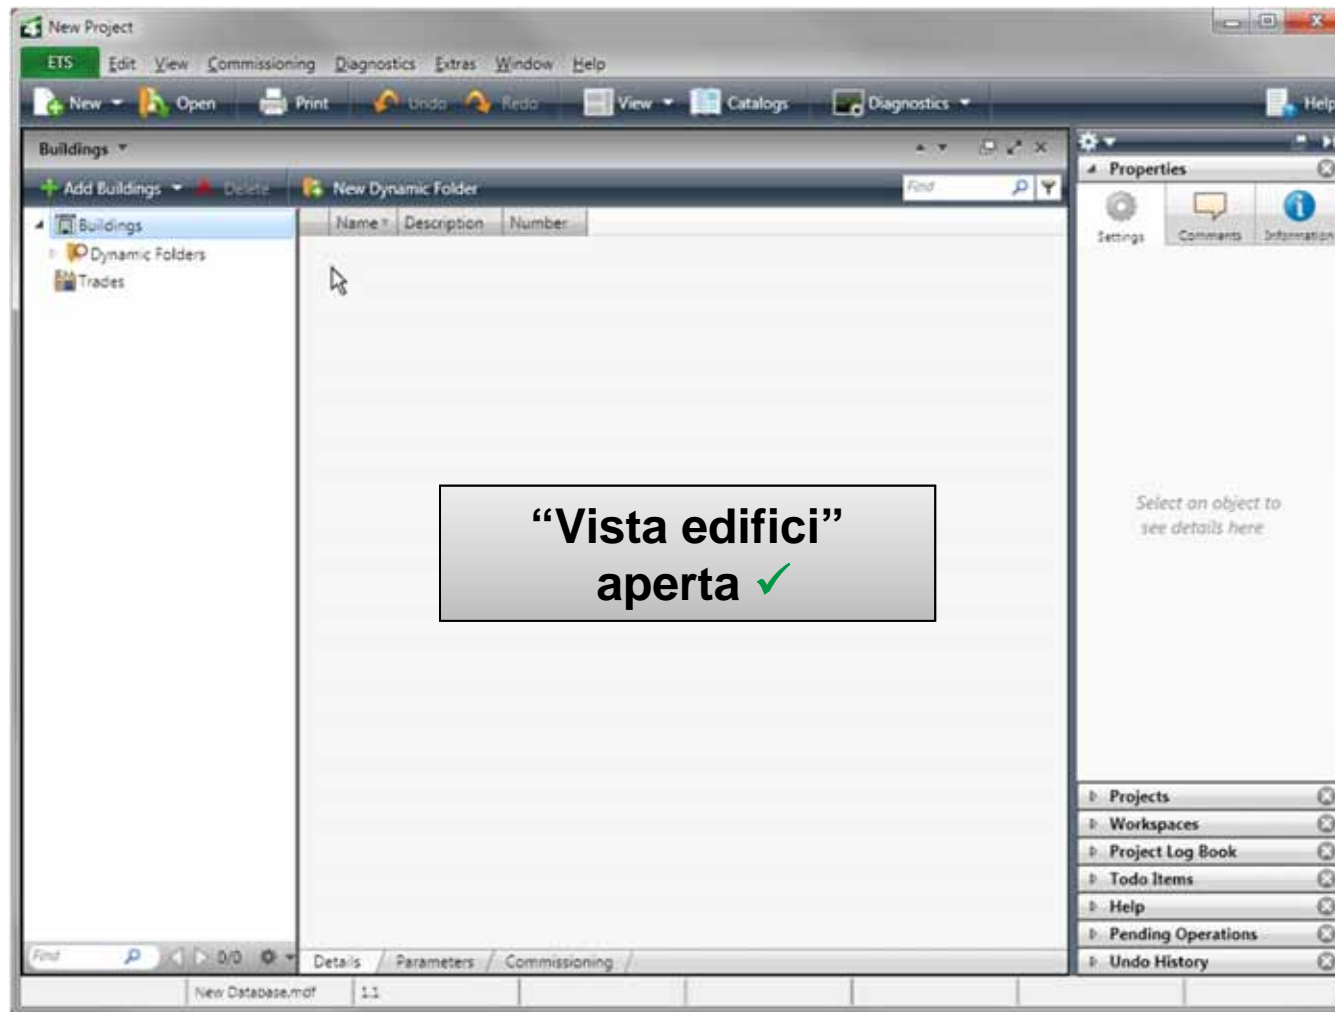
New Project

ETS Edit View Commissioning Diagnostics Extras Window Help

New Open Print Undo Redo View Catalogs Diagnostics Help

Buildings

Add Buildings Delete New Dynamic Folder Find

Buildings
Dynamic Folders
Trades

| Name | Description | Number |
|---|---|---|

“Vista edifici” aperta ✓

Properties

Settings Comments Information

Select an object to see details here

Projects
Workspaces
Project Log Book
Todo Items
Help
Pending Operations
Undo History

Find 0/0

Details Parameters Commissioning

New Database.mdf 1.1